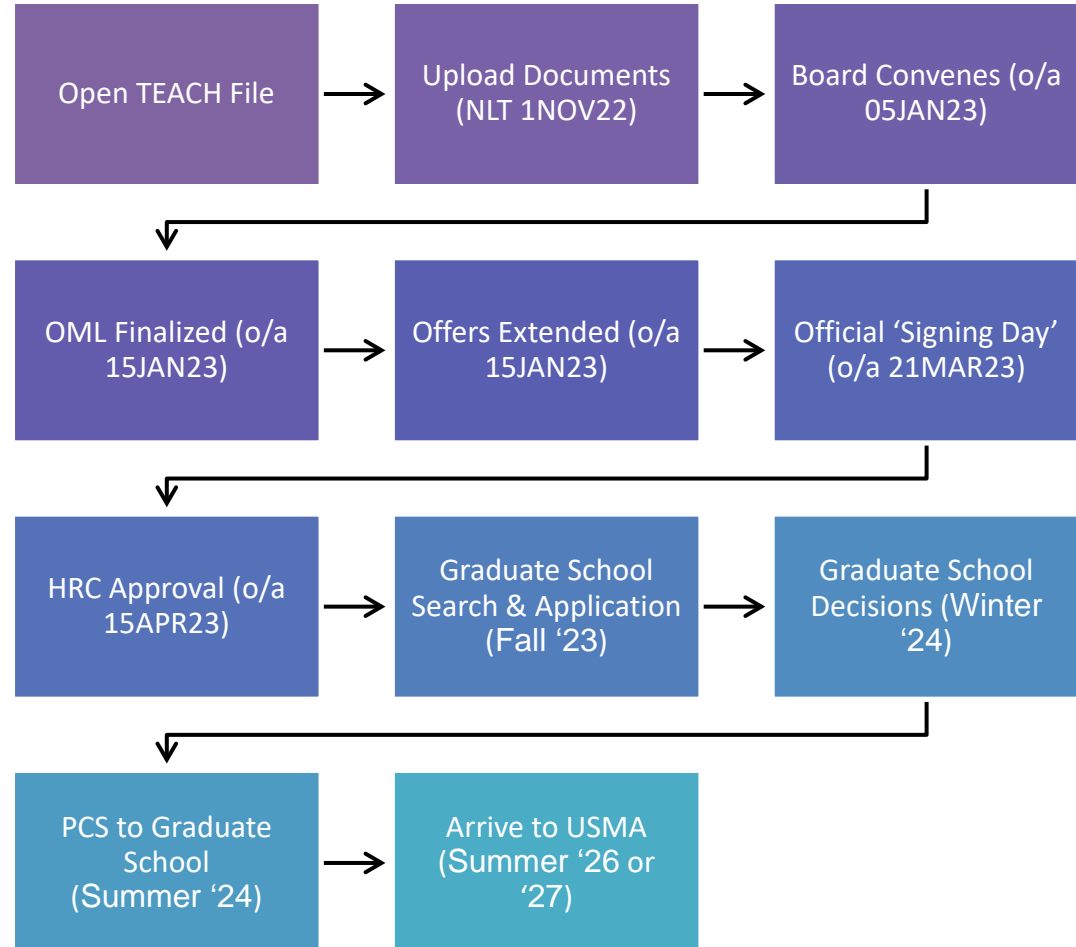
Open TEACH File

Upload Documents (NLT 1NOV22)

Board Convenes (o/a 05JAN23)

OML Finalized (o/a 15JAN23)

Offers Extended (o/a 15JAN23)

Official ‘Signing Day’ (o/a 21MAR23)

HRC Approval (o/a 15APR23)

Graduate School Search & Application (Fall ‘23)

Graduate School Decisions (Winter ‘24)

PCS to Graduate School (Summer ‘24)

Arrive to USMA (Summer ‘26 or ‘27)